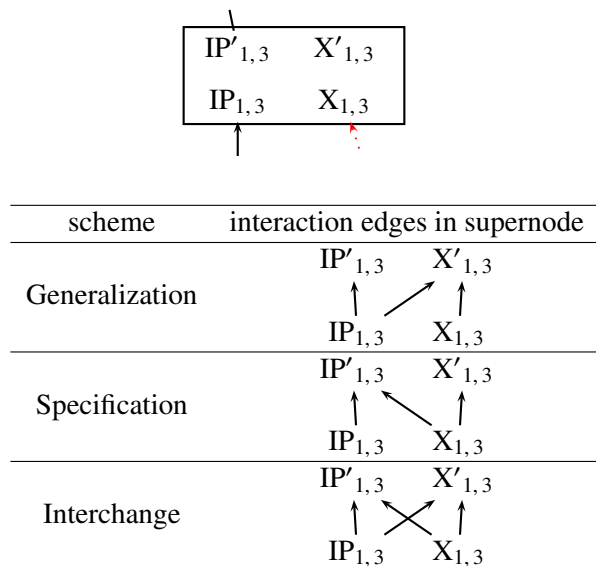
$IP'_{1,3}$ $X'_{1,3}$
$IP_{1,3}$ $X_{1,3}$

| scheme | interaction edges in supernode |
|---|---|
| Generalization | $IP'_{1,3}$ $X'_{1,3}$ $IP_{1,3}$ $X_{1,3}$ |
| Specification | $IP'_{1,3}$ $X'_{1,3}$ $IP_{1,3}$ $X_{1,3}$ |
| Interchange | $IP'_{1,3}$ $X'_{1,3}$ $IP_{1,3}$ $X_{1,3}$ |